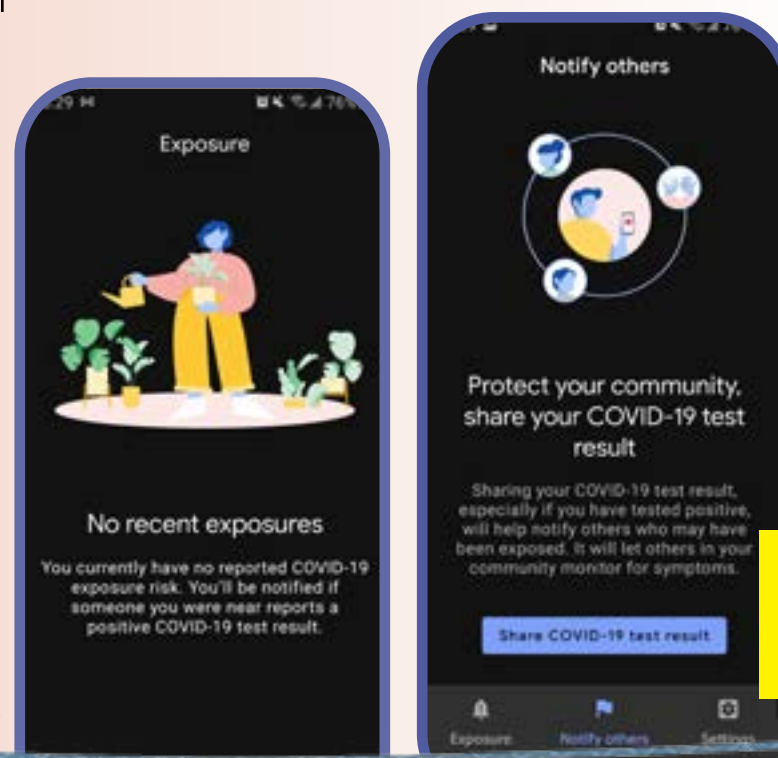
Exposure

No recent exposures

You currently have no reported COVID-19 exposure risk. You'll be notified if someone you were near reports a positive COVID-19 test result.

Notify others

Protect your community, share your COVID-19 test result

Sharing your COVID-19 test result, especially if you have tested positive, will help notify others who may have been exposed. It will let others in your community monitor for symptoms.

Share COVID-19 test result

Exposure

Notify others

Settings